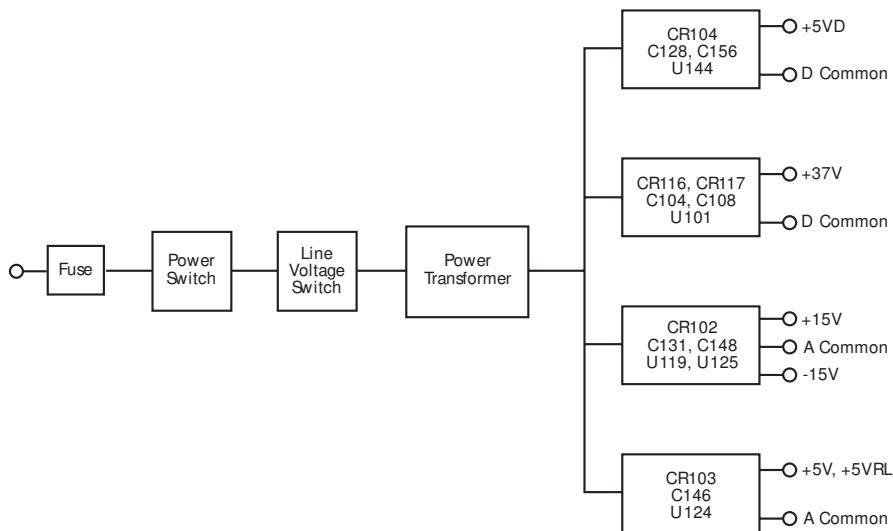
Fuse

Power Switch

Line Voltage Switch

Power Transformer

CR104
C128, C156
U144

+5VD
D Common

CR116, CR117
C104, C108
U101

+37V
D Common

CR102
C131, C148
U119, U125

+15V
A Common
-15V

CR103
C146
U124

+5V, +5VRL
A Common